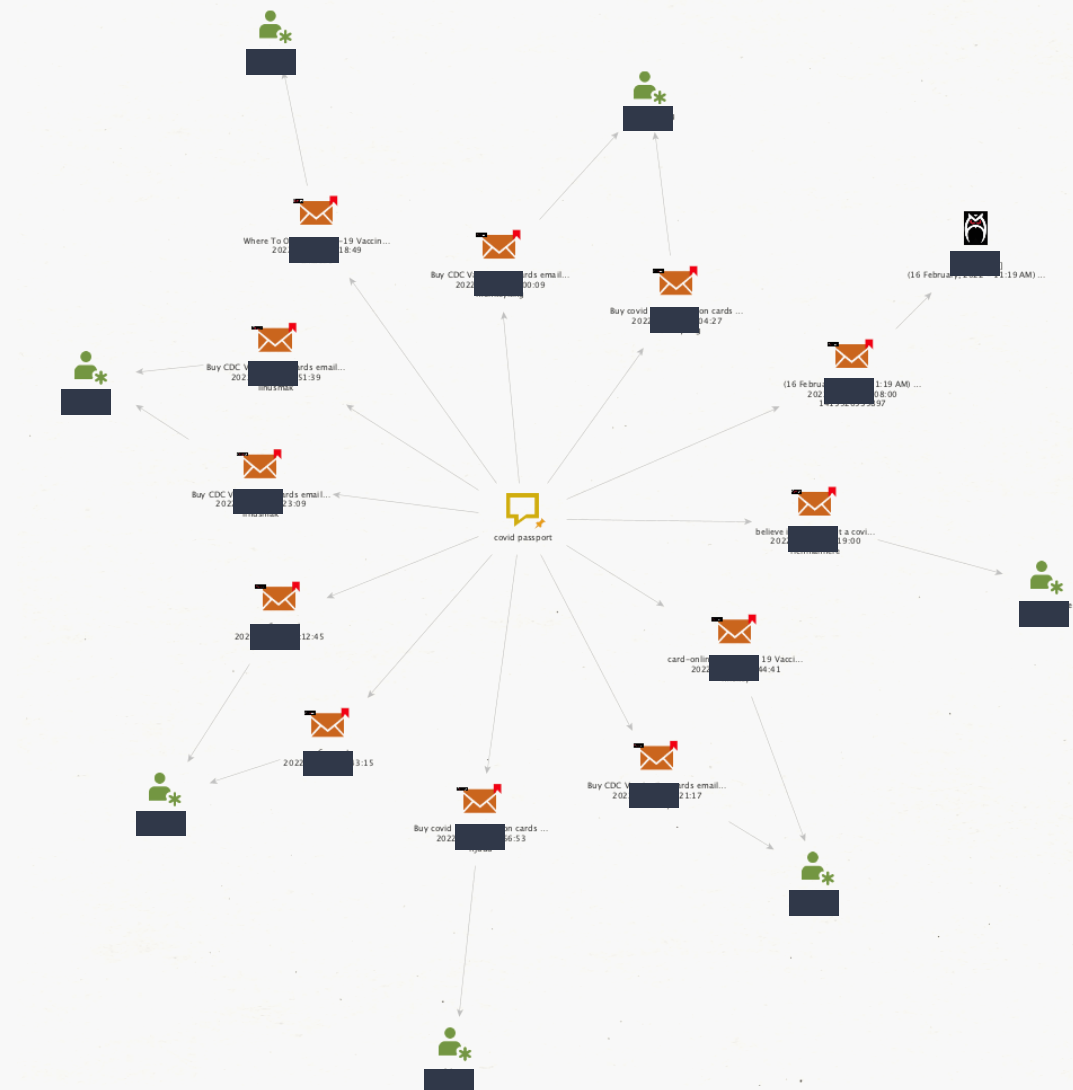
Where To O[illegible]-19 Vaccin...
202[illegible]18:49

Buy CDC V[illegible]ards email...
2022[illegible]00:09

Buy covid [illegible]on cards ...
2022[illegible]04:27

(16 February, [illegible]1:19 AM) ...

Buy CDC V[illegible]ards email...
202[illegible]51:39

(16 Februa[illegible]1:19 AM) ...
202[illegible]08:00

Buy CDC V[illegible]ards email...
2022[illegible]23:09

covid passport

believe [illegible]t a covi...
2022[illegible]19:00

202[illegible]12:45

card-onli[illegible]19 Vacci...
2022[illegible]44:41

2022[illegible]3:15

Buy CDC V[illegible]ards email...
202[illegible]21:17

Buy covid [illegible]on cards ...
2022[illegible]56:53